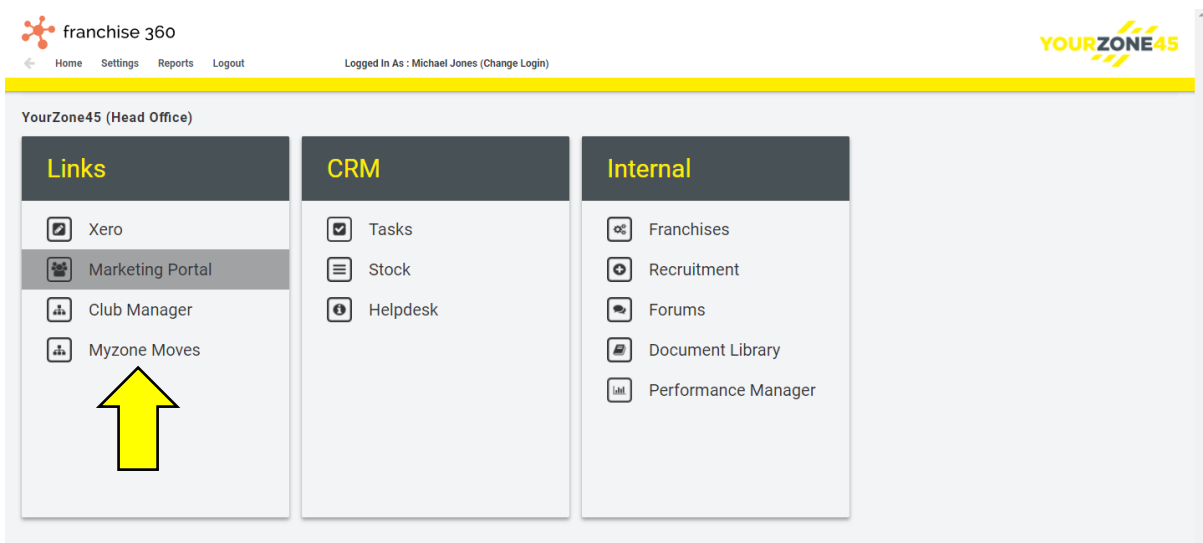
franchise 360

Home Settings Reports Logout

Logged In As : Michael Jones (Change Login)

YOURZONE45

YourZone45 (Head Office)

Links

Xero

Marketing Portal

Club Manager

Myzone Moves

CRM

Tasks

Stock

Helpdesk

Internal

Franchises

Recruitment

Forums

Document Library

Performance Manager